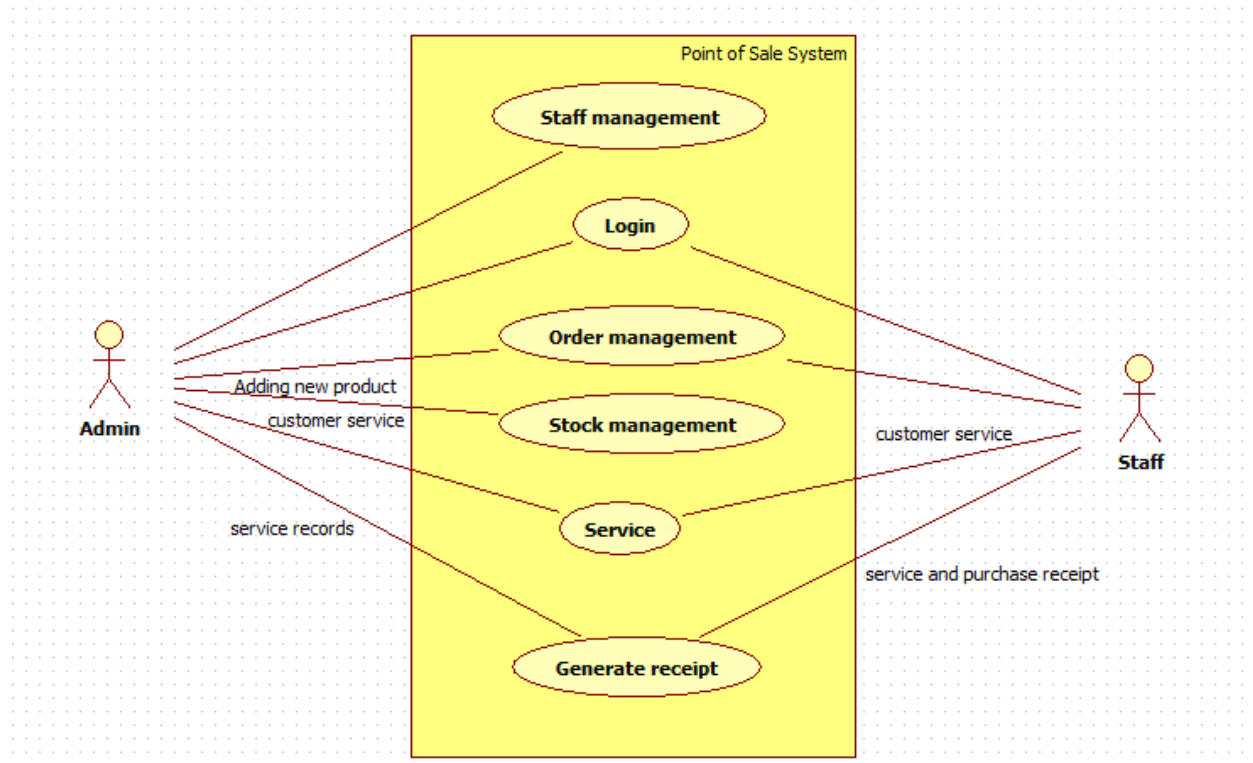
Point of Sale System

Staff management

Login

Order management

Stock management

Service

Generate receipt

Admin

Staff

Adding new product

customer service

service records

customer service

service and purchase receipt